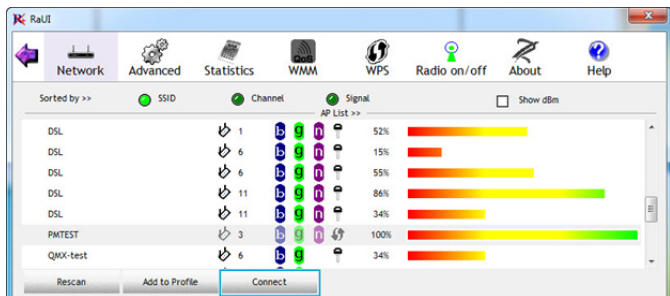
RaUI

Network Advanced Statistics WMM WPS Radio on/off About Help

Sorted by >> SSID Channel Signal Show dBm

AP List >>

| | | | |
|---|---|---|---|
| DSL | 1 | b g n | 52% |
| DSL | 6 | b g n | 15% |
| DSL | 6 | b g n | 55% |
| DSL | 11 | b g n | 86% |
| DSL | 11 | b g n | 34% |
| PMTEST | 3 | b g n | 100% |
| QMX-test | 6 | b g n | 34% |

Rescan Add to Profile Connect